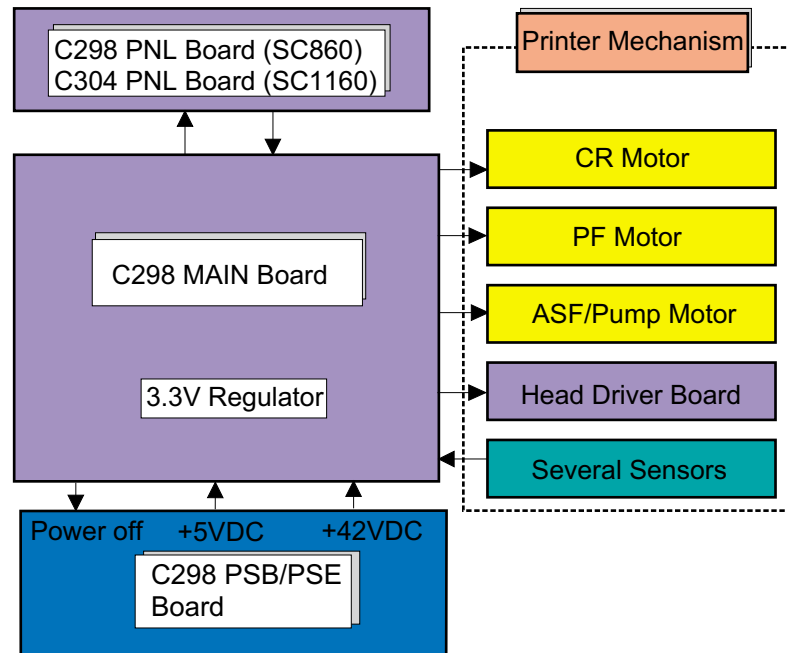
C298 PNL Board (SC860)
C304 PNL Board (SC1160)

Printer Mechanism

C298 MAIN Board

3.3V Regulator

CR Motor

PF Motor

ASF/Pump Motor

Head Driver Board

Several Sensors

Power off

+5VDC

+42VDC

C298 PSB/PSE Board